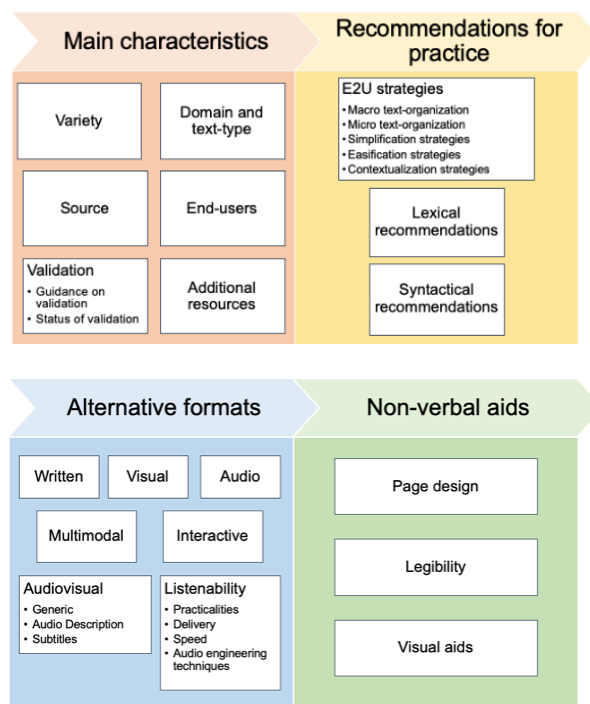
Main characteristics

Variety

Domain and text-type

Source

End-users

Validation
- Guidance on validation
- Status of validation

Additional resources

Recommendations for practice

E2U strategies
- Macro text-organization
- Micro text-organization
- Simplification strategies
- Easification strategies
- Contextualization strategies

Lexical recommendations

Syntactical recommendations

Alternative formats

Written

Visual

Audio

Multimodal

Interactive

Audiovisual
- Generic
- Audio Description
- Subtitles

Listenability
- Practicalities
- Delivery
- Speed
- Audio engineering techniques

Non-verbal aids

Page design

Legibility

Visual aids